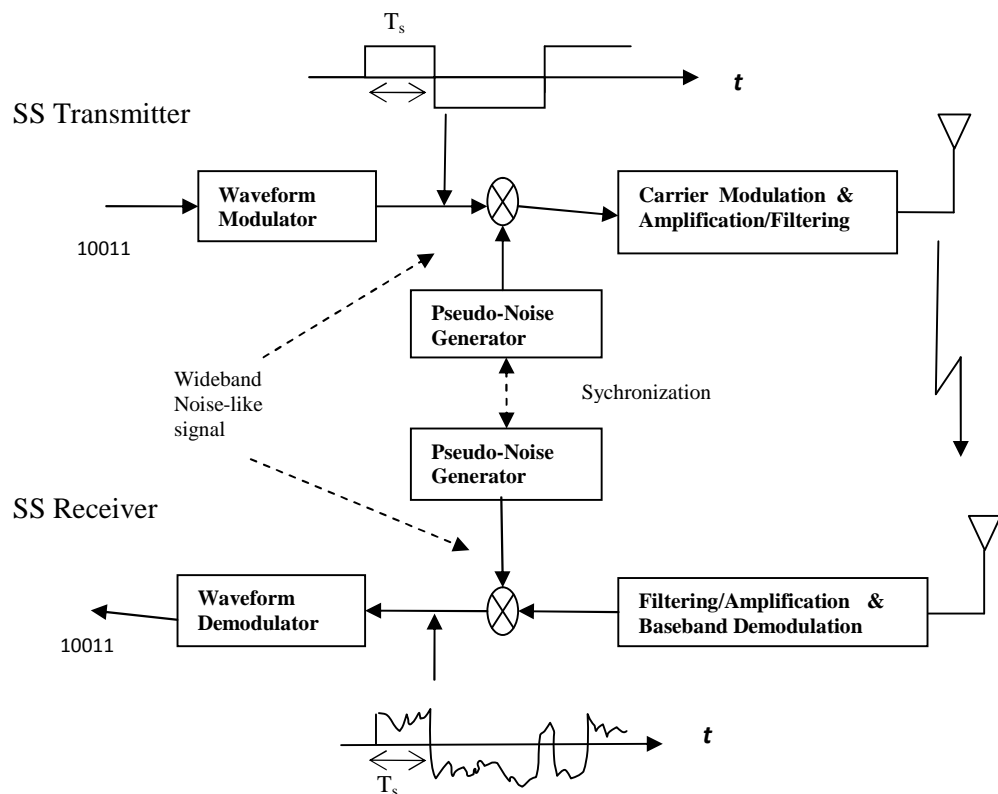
$T_s$

*t*

SS Transmitter

Waveform Modulator

10011

Carrier Modulation & Amplification/Filtering

Pseudo-Noise Generator

Wideband Noise-like signal

Sychronization

Pseudo-Noise Generator

SS Receiver

Waveform Demodulator

10011

Filtering/Amplification & Baseband Demodulation

*t*

$T_s$